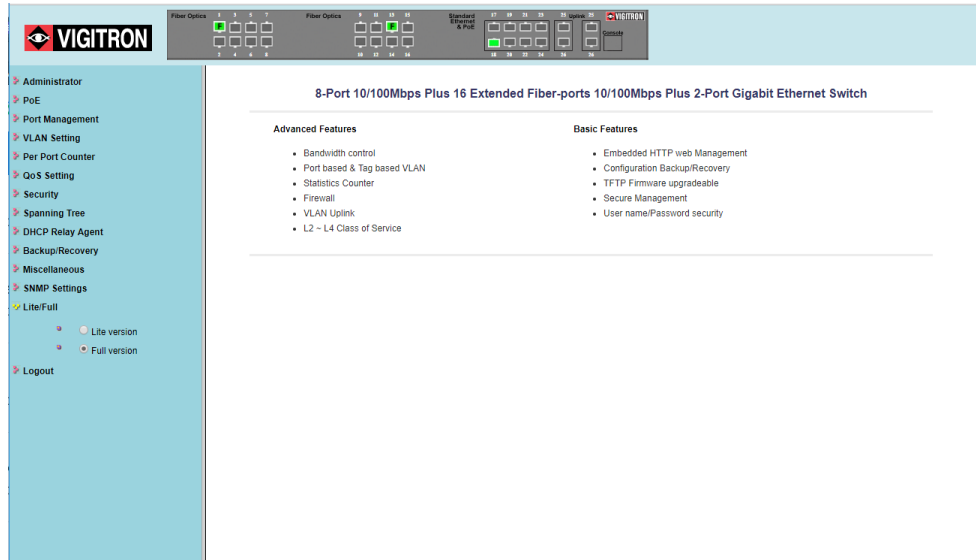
VIGITRON

Fiber Optics 1 3 5 7
F
2 4 6 8

Fiber Optics 9 11 13 15
F
10 12 14 16

Standard Ethernet & PoE 17 19 21 23
18 20 22 24

Uplink 25
26

VIGITRON
Console

Administrator
PoE
Port Management
VLAN Setting
Per Port Counter
QoS Setting
Security
Spanning Tree
DHCP Relay Agent
Backup/Recovery
Miscellaneous
SNMP Settings
Lite/Full
Lite version
Full version
Logout

8-Port 10/100Mbps Plus 16 Extended Fiber-ports 10/100Mbps Plus 2-Port Gigabit Ethernet Switch

Advanced Features

- Bandwidth control
- Port based & Tag based VLAN
- Statistics Counter
- Firewall
- VLAN Uplink
- L2 ~ L4 Class of Service

Basic Features

- Embedded HTTP web Management
- Configuration Backup/Recovery
- TFTP Firmware upgradeable
- Secure Management
- User name/Password security